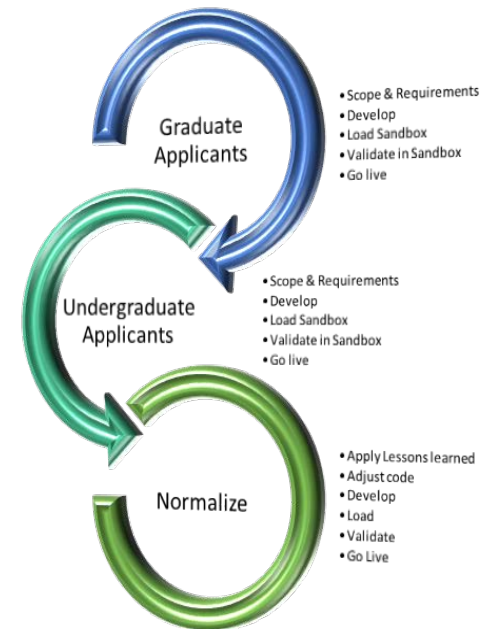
Graduate Applicants

• Scope & Requirements
• Develop
• Load Sandbox
• Validate in Sandbox
• Go live

Undergraduate Applicants

• Scope & Requirements
• Develop
• Load Sandbox
• Validate in Sandbox
• Go live

Normalize

• Apply Lessons learned
• Adjust code
• Develop
• Load
• Validate
• Go Live